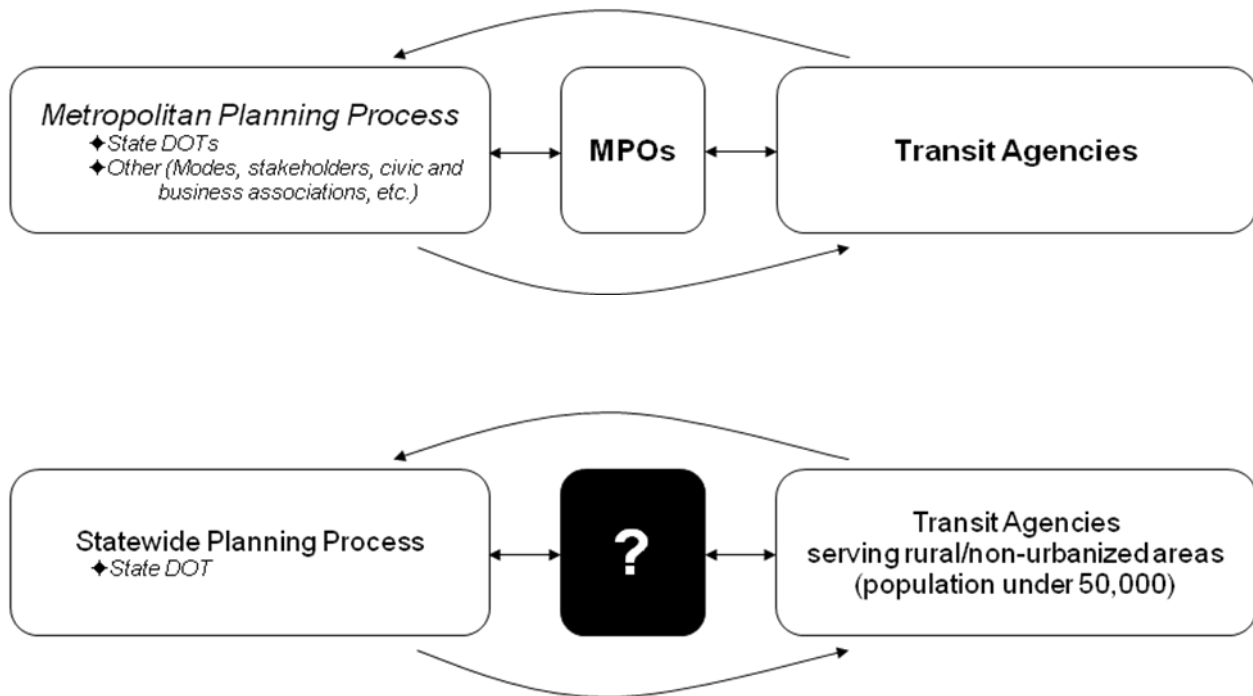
Metropolitan Planning Process
✦State DOTs
✦Other (Modes, stakeholders, civic and business associations, etc.)

MPOs

Transit Agencies

Statewide Planning Process
✦State DOT

?

Transit Agencies serving rural/non-urbanized areas (population under 50,000)